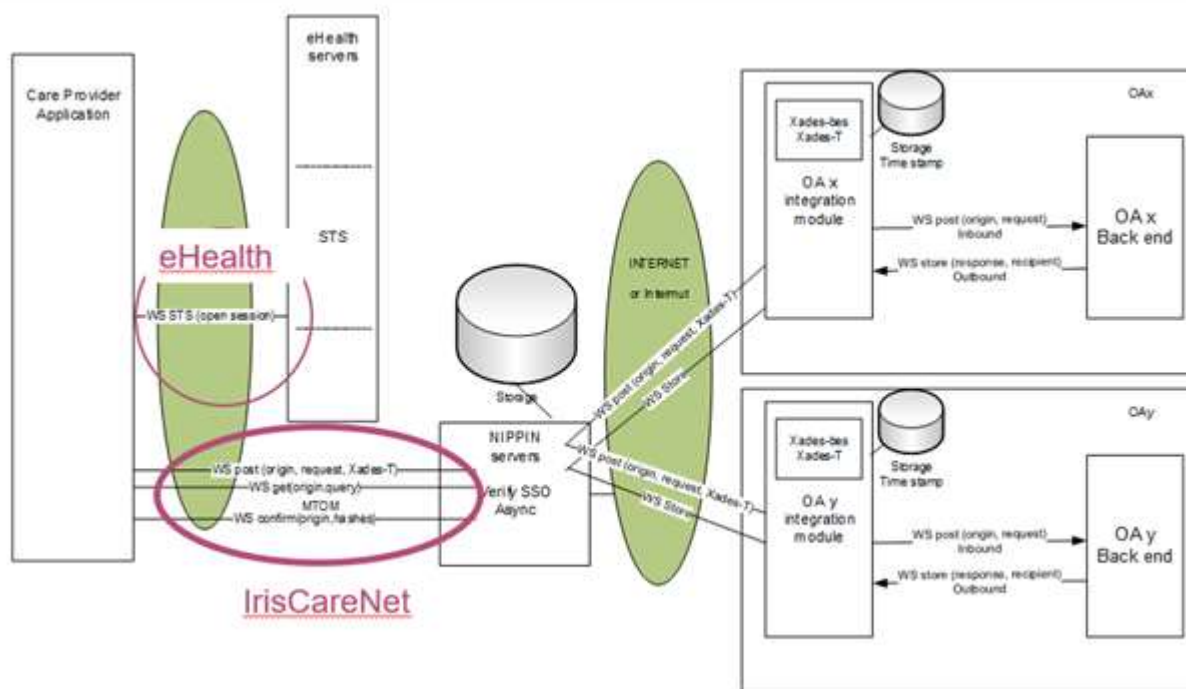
Care Provider Application

eHealth servers

STS

eHealth

WS STS (open session)

IrisCareNet

WS post (origin, request, Xades-T)
WS get(origin,query)
MTOM
WS confirm(origin,hashes)

Storage

NIPPIN servers
Verify SSO Async

INTERNET
or Internet

WS post (origin, request, Xades-T)
WS Store

WS post (origin, request, Xades-T)
WS Store

OAx

Xades-bes
Xades-T

Storage
Time stamp

OA x integration module

WS post (origin, request)
Inbound

WS store (response, recipient)
Outbound

OA x Back end

OAy

Xades-bes
Xades-T

Storage
Time stamp

OA y integration module

WS post (origin, request)
Inbound

WS store (response, recipient)
Outbound

OA y Back end